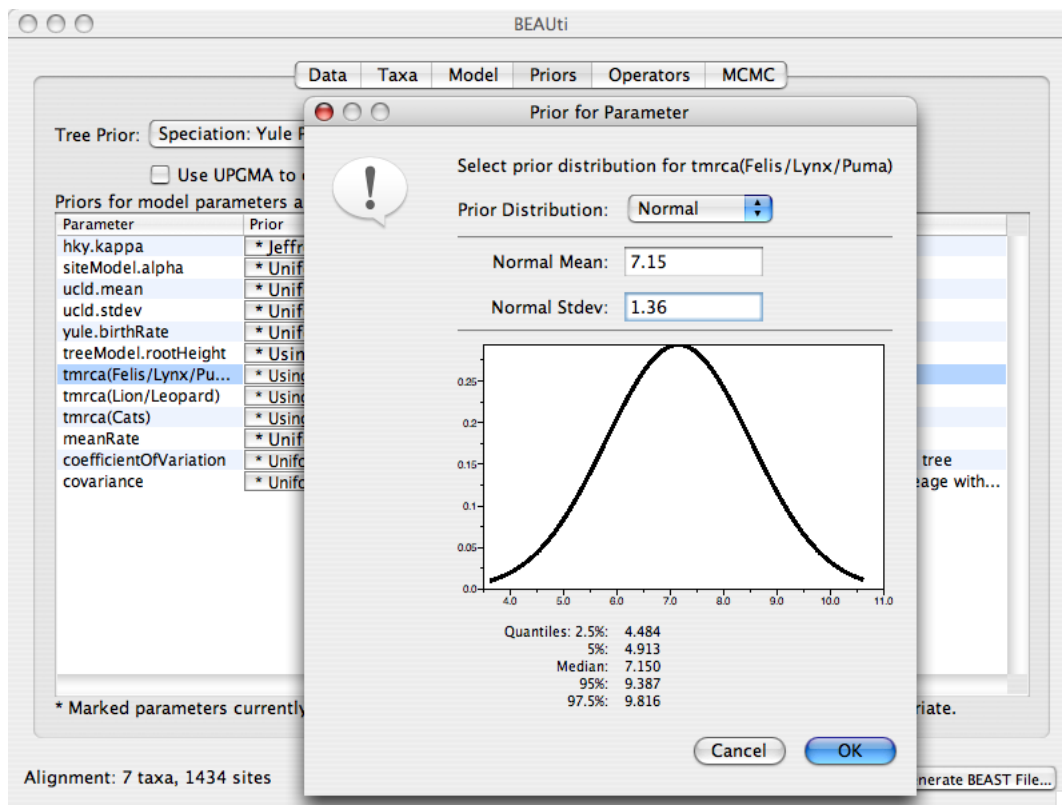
BEAUti

Data | Taxa | Model | Priors | Operators | MCMC

Tree Prior: Speciation: Yule P

Use UPGMA to c

Priors for model parameters a

| Parameter | Prior |
|---|---|
| hky.kappa | * Jeffr |
| siteModel.alpha | * Unif |
| ucld.mean | * Unif |
| ucld.stdev | * Unif |
| yule.birthRate | * Unif |
| treeModel.rootHeight | * Usin |
| tmrca(Felis/Lynx/Pu... | * Usin |
| tmrca(Lion/Leopard) | * Usin |
| tmrca(Cats) | * Usin |
| meanRate | * Unif |
| coefficientOfVariation | * Unifo |
| covariance | * Unifo |

tree
eage with...

* Marked parameters currently

riate.

Alignment: 7 taxa, 1434 sites

nerate BEAST File...

Prior for Parameter

Select prior distribution for tmrca(Felis/Lynx/Puma)

Prior Distribution: Normal

Normal Mean: 7.15

Normal Stdev: 1.36

0.25
0.2
0.15
0.1
0.05
0.0
4.0 5.0 6.0 7.0 8.0 9.0 10.0 11.0

Quantiles: 2.5%: 4.484
5%: 4.913
Median: 7.150
95%: 9.387
97.5%: 9.816

Cancel
OK